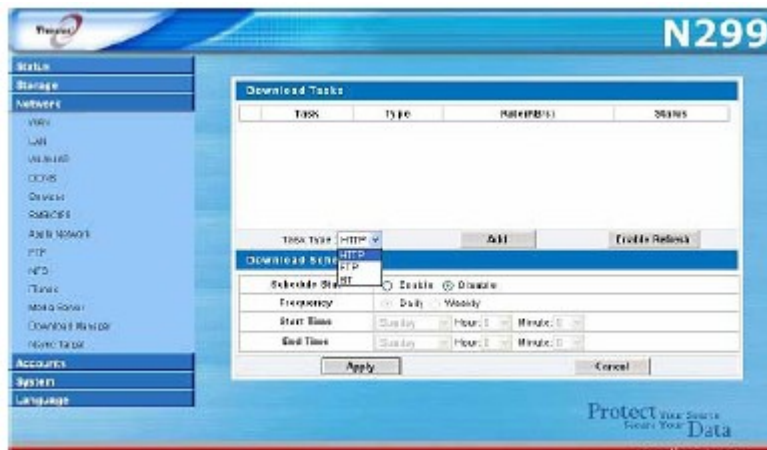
Thecus

N299

Status
Storage
Network
WAN
LAN
Wireless
DDNS
Devices
Samba/CIFS
Apple Network
FTP
NFS
iTunes
Media Server
Download Manager
Nsync Target
Accounts
System
Language

Download Tasks

| Task | Type | Rate(KB/s) | Status |
|---|---|---|---|

Task Type HTTP
HTTP
FTP
BT
Add
Enable Refresh

Download Sche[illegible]

| Schedule Sta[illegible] | Enable Disable |
|---|---|
| Frequency | Daily Weekly |
| Start Time | Sunday Hour: 0 Minute: 0 |
| End Time | Sunday Hour: 0 Minute: 0 |

Apply
Cancel

Protect Your Source Secure Your Data